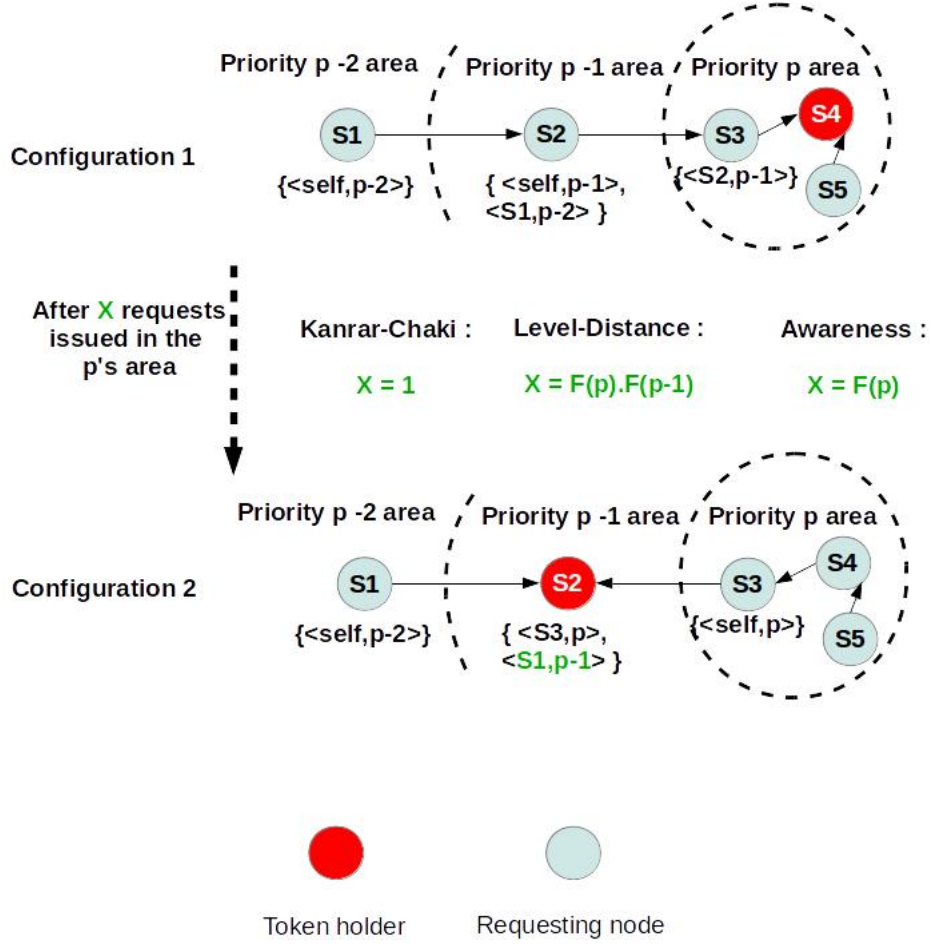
Priority p -2 area
Priority p -1 area
Priority p area

Configuration 1

S1
S2
S3
S4
S5

{<self,p-2>}
{ <self,p-1>, <S1,p-2> }
{<S2,p-1>}

After X requests issued in the p's area

Kanrar-Chaki :
X = 1

Level-Distance :
X = F(p).F(p-1)

Awareness :
X = F(p)

Priority p -2 area
Priority p -1 area
Priority p area

Configuration 2

S1
S2
S3
S4
S5

{<self,p-2>}
{ <S3,p>, <S1,p-1> }
{<self,p>}

Token holder
Requesting node